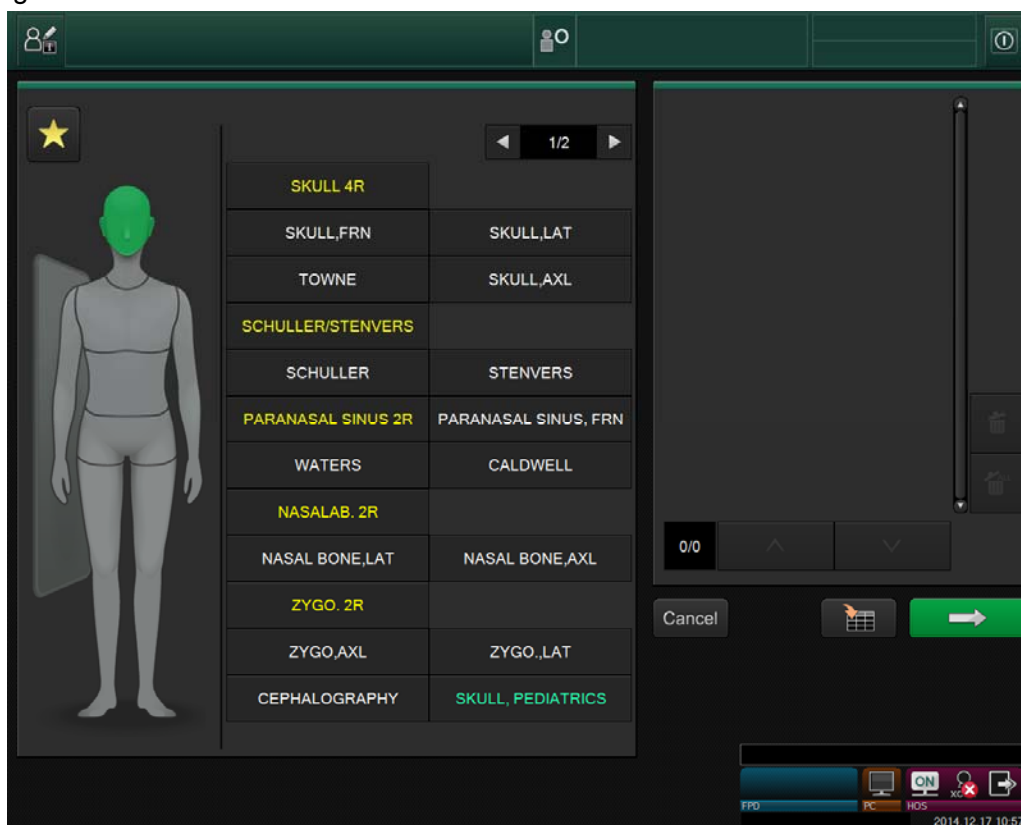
1/2

| | |
|---|---|
| SKULL 4R | |
| SKULL,FRN | SKULL,LAT |
| TOWNE | SKULL,AXL |
| SCHULLER/STENVERS | |
| SCHULLER | STENVERS |
| PARANASAL SINUS 2R | PARANASAL SINUS, FRN |
| WATERS | CALDWELL |
| NASALAB. 2R | |
| NASAL BONE,LAT | NASAL BONE,AXL |
| ZYGO. 2R | |
| ZYGO,AXL | ZYGO.,LAT |
| CEPHALOGRAPHY | SKULL, PEDIATRICS |

0/0

Cancel

ON

XC

FPD PC HOS

2014.12.17 10:57